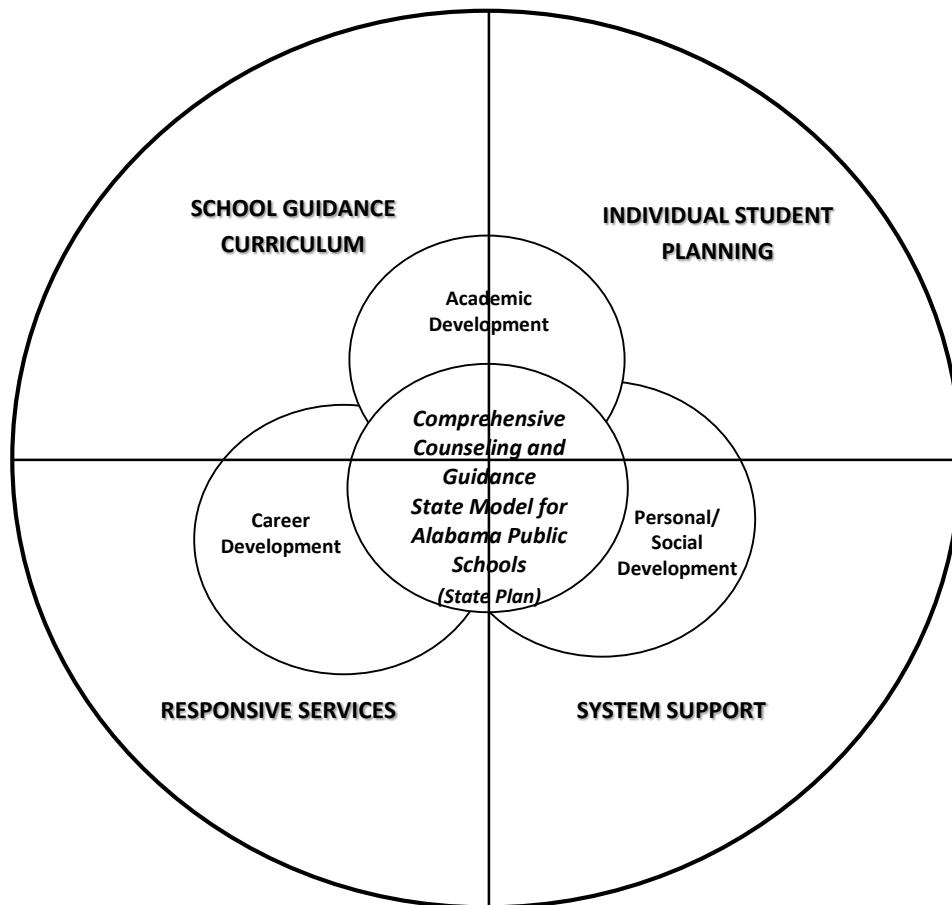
SCHOOL GUIDANCE CURRICULUM

INDIVIDUAL STUDENT PLANNING

Academic Development

Comprehensive Counseling and Guidance State Model for Alabama Public Schools (State Plan)

Career Development

Personal/ Social Development

RESPONSIVE SERVICES

SYSTEM SUPPORT